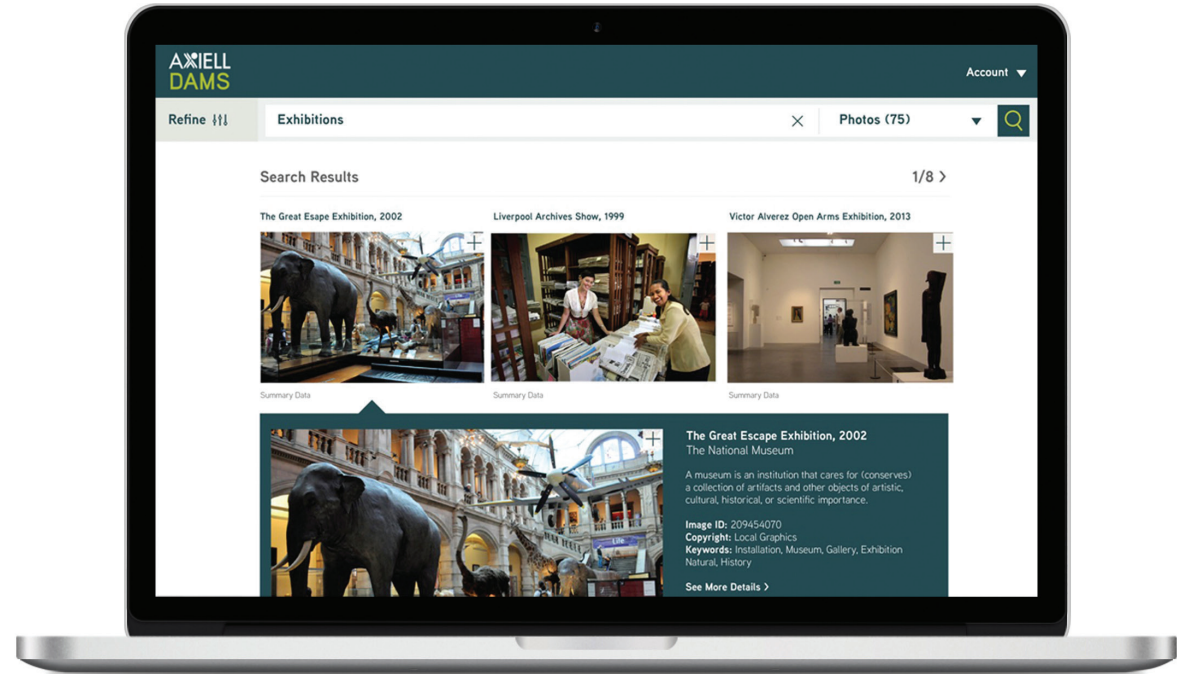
AXIELL DAMS

Account

Refine

Exhibitions

Photos (75)

Search Results

1/8

The Great Esape Exhibition, 2002

Liverpool Archives Show, 1999

Victor Alverez Open Arms Exhibition, 2013

Summary Data

Summary Data

Summary Data

The Great Escape Exhibition, 2002
The National Museum

A museum is an institution that cares for (conserves) a collection of artifacts and other objects of artistic, cultural, historical, or scientific importance.

Image ID: 209454070
Copyright: Local Graphics
Keywords: Installation, Museum, Gallery, Exhibition Natural, History

See More Details